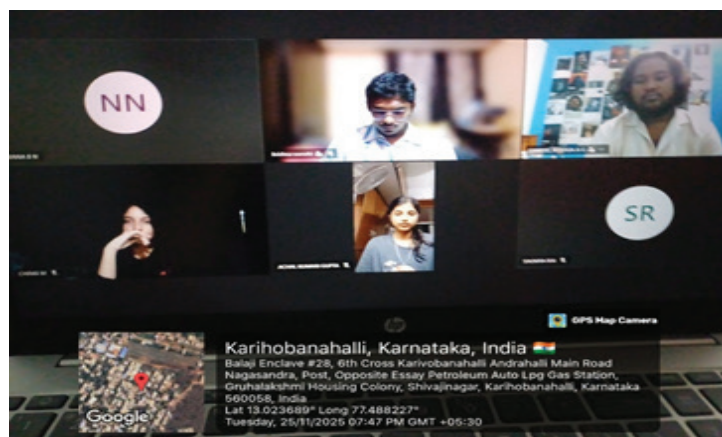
NN

SR

GPS Map Camera

Karihobanahalli, Karnataka, India

Balaji Enclave #28, 6th Cross Karivobanahalli Andrahalli Main Road Nagasandra, Post, Opposite Essay Petroleum Auto Lpg Gas Station, Gruhalakshmi Housing Colony, Shivajinagar, Karihobanahalli, Karnataka 560058, India

Lat 13.023689° Long 77.488227°

Tuesday, 25/11/2025 07:47 PM GMT +05:30

Google